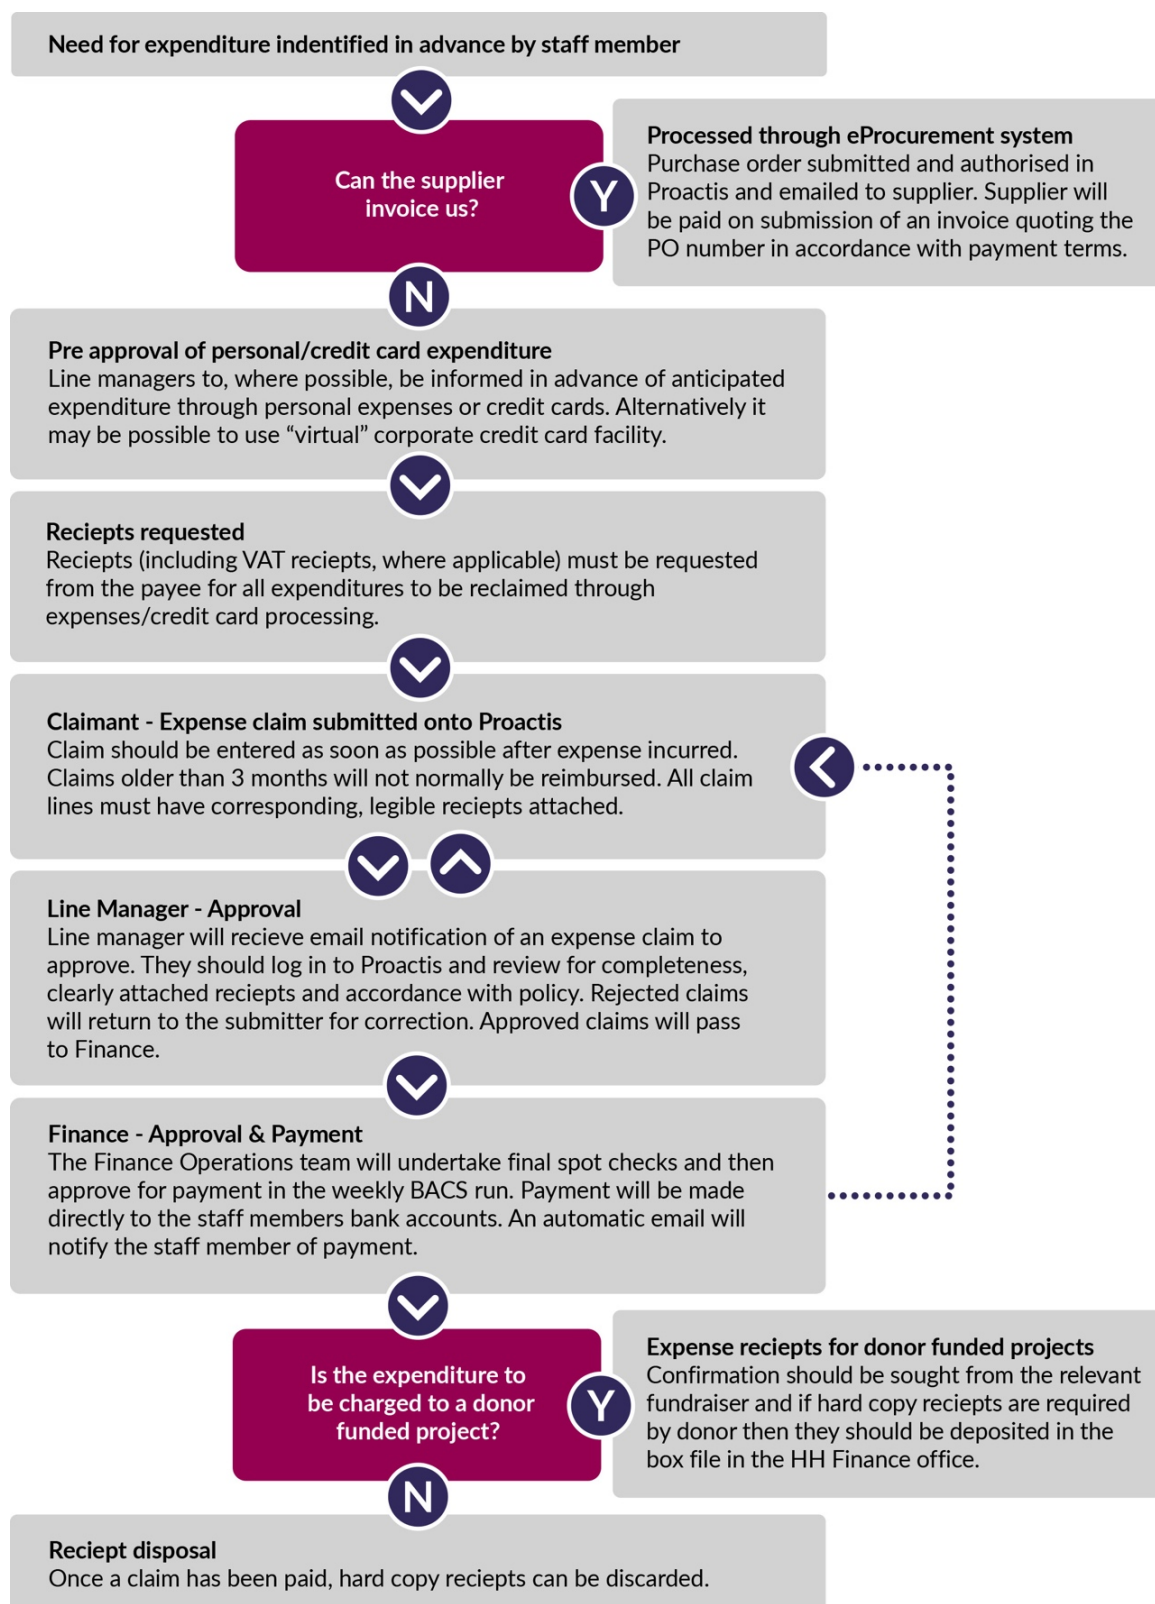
Need for expenditure indentified in advance by staff member

Can the supplier invoice us?

Y

Processed through eProcurement system
Purchase order submitted and authorised in Proactis and emailed to supplier. Supplier will be paid on submission of an invoice quoting the PO number in accordance with payment terms.

N

Pre approval of personal/credit card expenditure
Line managers to, where possible, be informed in advance of anticipated expenditure through personal expenses or credit cards. Alternatively it may be possible to use "virtual" corporate credit card facility.

Reciepts requested
Reciepts (including VAT reciepts, where applicable) must be requested from the payee for all expenditures to be reclaimed through expenses/credit card processing.

Claimant - Expense claim submitted onto Proactis
Claim should be entered as soon as possible after expense incurred. Claims older than 3 months will not normally be reimbursed. All claim lines must have corresponding, legible reciepts attached.

Line Manager - Approval
Line manager will recieve email notification of an expense claim to approve. They should log in to Proactis and review for completeness, clearly attached reciepts and accordance with policy. Rejected claims will return to the submitter for correction. Approved claims will pass to Finance.

Finance - Approval & Payment
The Finance Operations team will undertake final spot checks and then approve for payment in the weekly BACS run. Payment will be made directly to the staff members bank accounts. An automatic email will notify the staff member of payment.

Is the expenditure to be charged to a donor funded project?

Y

Expense reciepts for donor funded projects
Confirmation should be sought from the relevant fundraiser and if hard copy reciepts are required by donor then they should be deposited in the box file in the HH Finance office.

N

Reciept disposal
Once a claim has been paid, hard copy reciepts can be discarded.